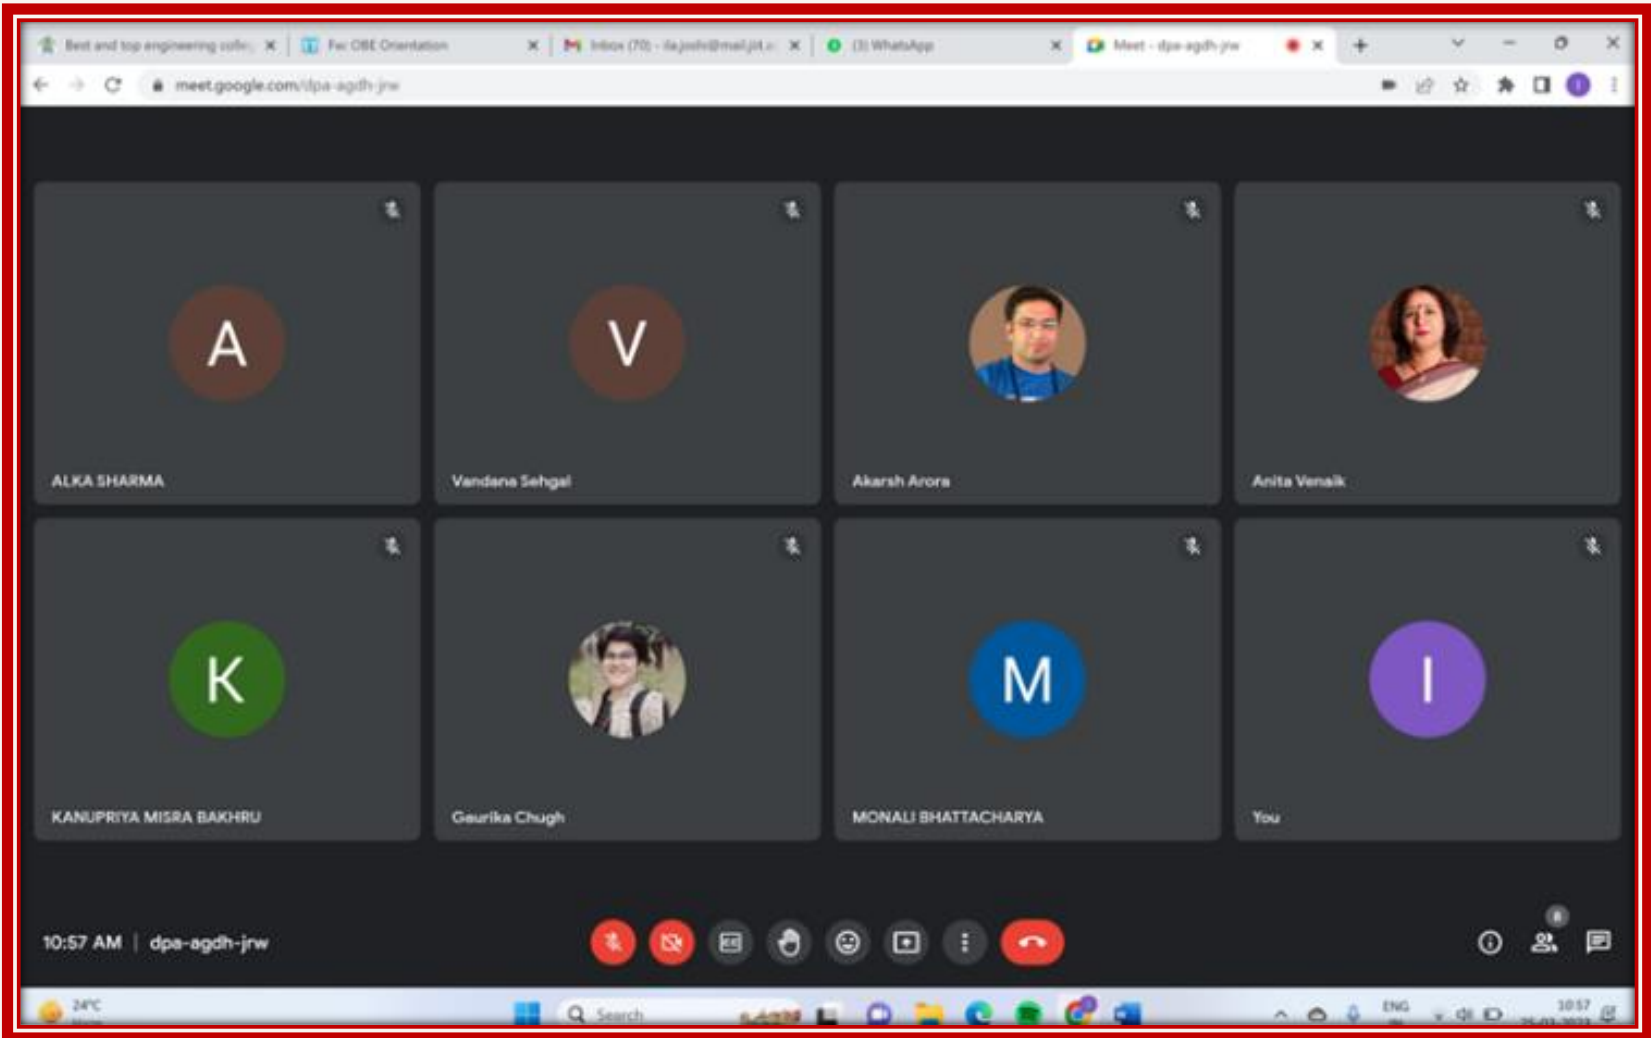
Best and top engineering colle | Fw: OBE Orientation | Inbox (70) - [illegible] | (3) WhatsApp | Meet - dpa-agdh-jrw

meet.google.com/dpa-agdh-jrw

A
ALKA SHARMA

V
Vandana Sehgal

Akarsh Arora

Anita Venaik

K
KANUPRIYA MISRA BAKHRU

Gaurika Chugh

M
MONALI BHATTACHARYA

I
You

10:57 AM | dpa-agdh-jrw

8

24°C

Search

ENG

10:57